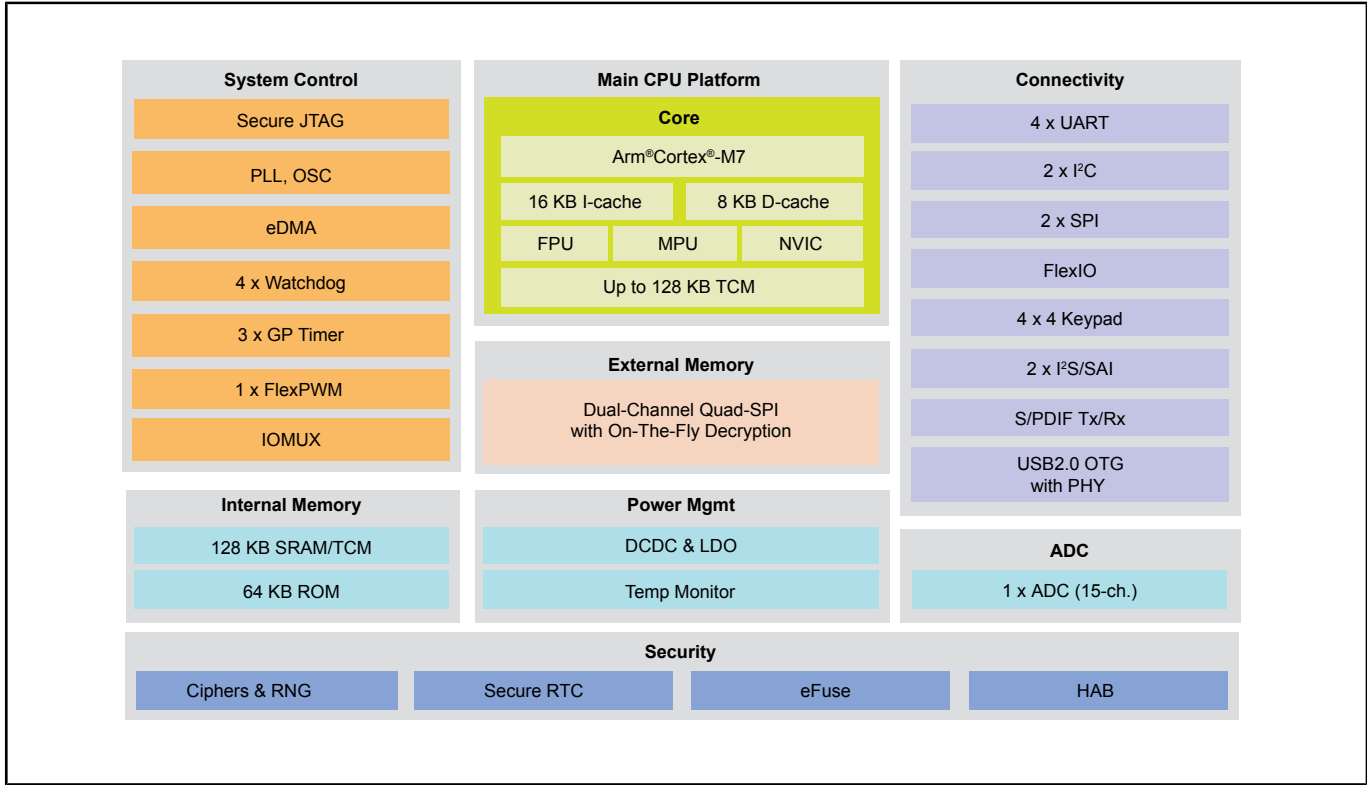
System Control

Secure JTAG

PLL, OSC

eDMA

4 x Watchdog

3 x GP Timer

1 x FlexPWM

IOMUX

Main CPU Platform

Core

Arm®Cortex®-M7

16 KB I-cache

8 KB D-cache

FPU

MPU

NVIC

Up to 128 KB TCM

External Memory

Dual-Channel Quad-SPI with On-The-Fly Decryption

Connectivity

4 x UART

2 x I$^2$C

2 x SPI

FlexIO

4 x 4 Keypad

2 x I$^2$S/SAI

S/PDIF Tx/Rx

USB2.0 OTG with PHY

Internal Memory

128 KB SRAM/TCM

64 KB ROM

Power Mgmt

DCDC & LDO

Temp Monitor

ADC

1 x ADC (15-ch.)

Security

Ciphers & RNG

Secure RTC

eFuse

HAB